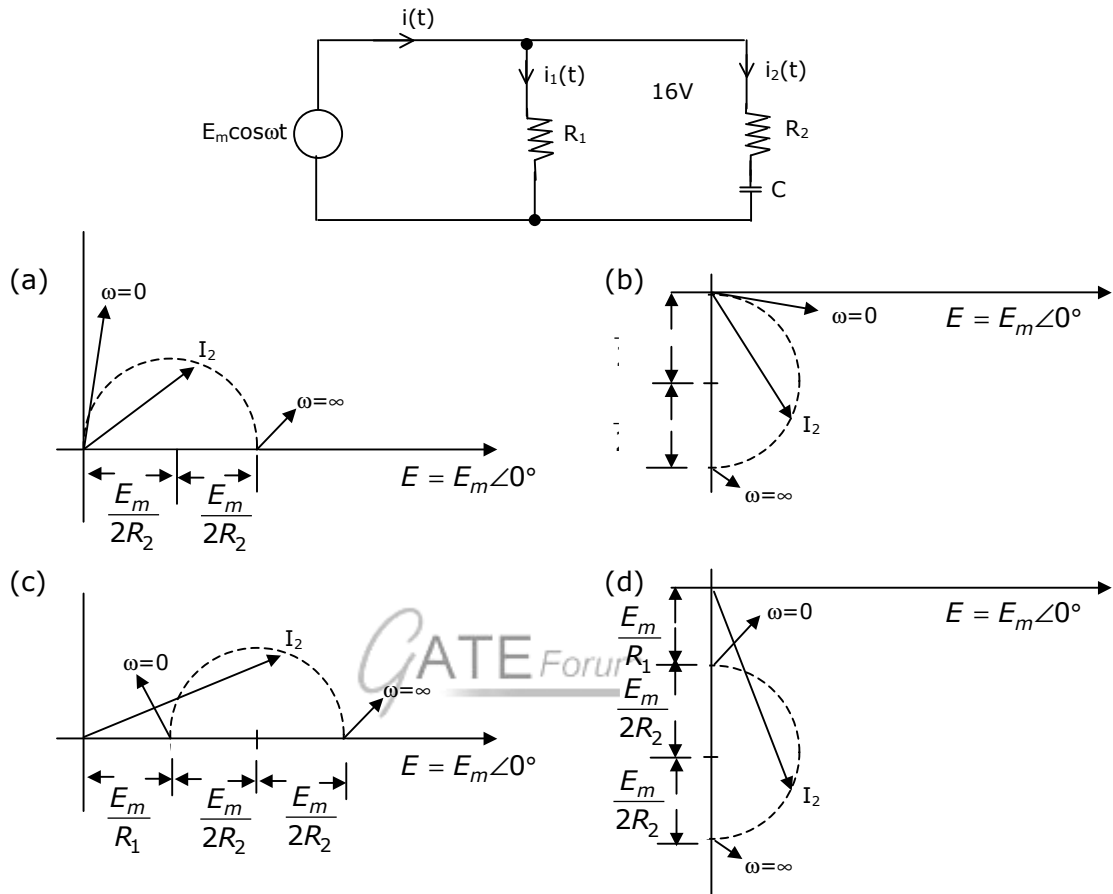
i(t)

$E_m\cos\omega t$

$i_1(t)$

16V

$i_2(t)$

$R_1$

$R_2$

C

(a)

ω=0

$I_2$

ω=∞

$E = E_m\angle 0°$

$\frac{E_m}{2R_2}$ $\frac{E_m}{2R_2}$

(b)

ω=0

$E = E_m\angle 0°$

$I_2$

ω=∞

(c)

$I_2$

ω=0

ω=∞

GATE Forum

$E = E_m\angle 0°$

$\frac{E_m}{R_1}$ $\frac{E_m}{2R_2}$ $\frac{E_m}{2R_2}$

(d)

ω=0

$E = E_m\angle 0°$

$\frac{E_m}{R_1}$

$\frac{E_m}{2R_2}$

$\frac{E_m}{2R_2}$

$I_2$

ω=∞